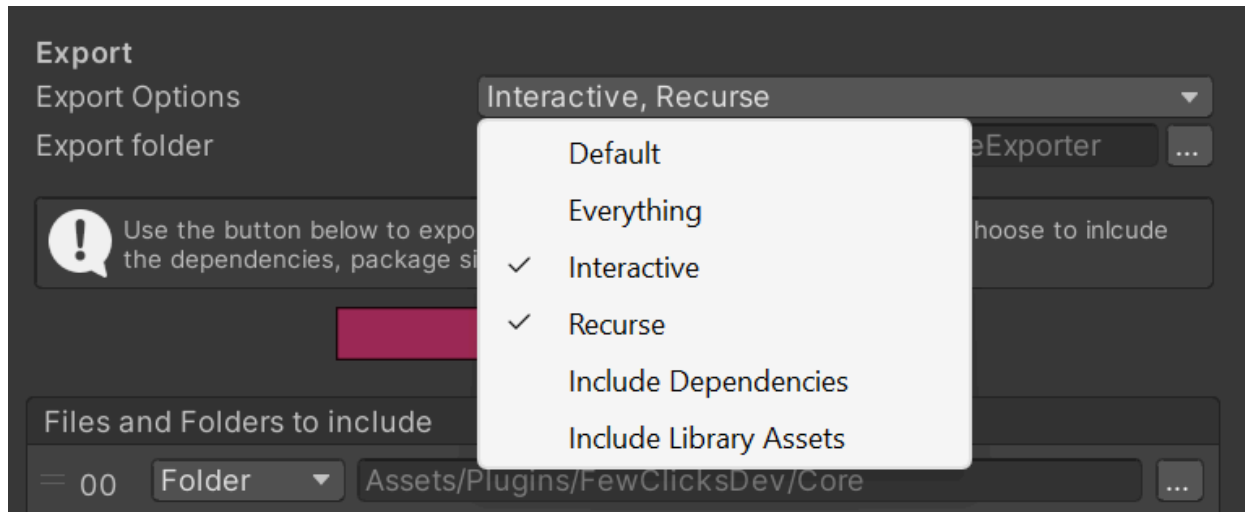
Export
Export Options
Interactive, Recurse
Export folder
eExporter
...

Default
Everything
✓ Interactive
✓ Recurse
Include Dependencies
Include Library Assets

Use the button below to expo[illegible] hoose to inlcude the dependencies, package si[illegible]

Files and Folders to include
00 Folder Assets/Plugins/FewClicksDev/Core ...